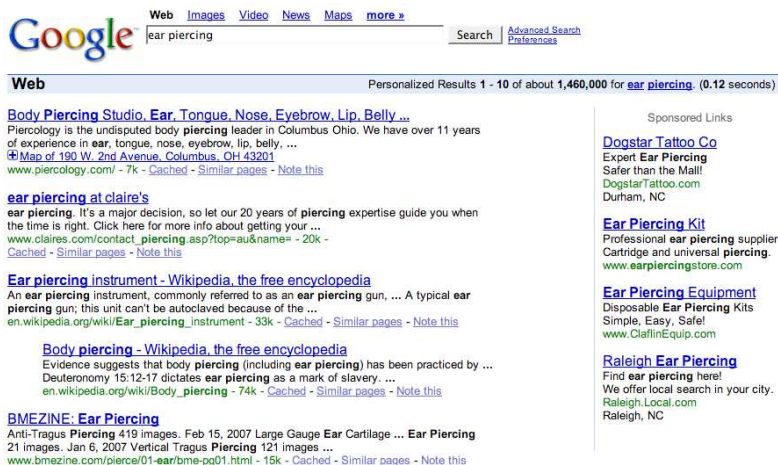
Google

Web Images Video News Maps more »

ear piercing

Search

Advanced Search
Preferences

Web

Personalized Results 1 - 10 of about 1,460,000 for ear piercing. (0.12 seconds)

Body Piercing Studio, Ear, Tongue, Nose, Eyebrow, Lip, Belly ...
Piercology is the undisputed body piercing leader in Columbus Ohio. We have over 11 years of experience in ear, tongue, nose, eyebrow, lip, belly, ...
Map of 190 W. 2nd Avenue, Columbus, OH 43201
www.piercology.com/ - 7k - Cached - Similar pages - Note this

ear piercing at claire's
ear piercing. It's a major decision, so let our 20 years of piercing expertise guide you when the time is right. Click here for more info about getting your ...
www.claires.com/contact_piercing.asp?top=au&name= - 20k - Cached - Similar pages - Note this

Ear piercing instrument - Wikipedia, the free encyclopedia
An ear piercing instrument, commonly referred to as an ear piercing gun, ... A typical ear piercing gun; this unit can't be autoclaved because of the ...
en.wikipedia.org/wiki/Ear_piercing_instrument - 33k - Cached - Similar pages - Note this

Body piercing - Wikipedia, the free encyclopedia
Evidence suggests that body piercing (including ear piercing) has been practiced by ... Deuteronomy 15:12-17 dictates ear piercing as a mark of slavery. ...
en.wikipedia.org/wiki/Body_piercing - 74k - Cached - Similar pages - Note this

BMEZINE: Ear Piercing
Anti-Tragus Piercing 419 images. Feb 15, 2007 Large Gauge Ear Cartilage ... Ear Piercing 21 images. Jan 6, 2007 Vertical Tragus Piercing 121 images ...
www.bmezine.com/pierce/01-ear/bme-pg01.html - 15k - Cached - Similar pages - Note this

Sponsored Links

Dogstar Tattoo Co
Expert Ear Piercing
Safer than the Mall!
DogstarTattoo.com
Durham, NC

Ear Piercing Kit
Professional ear piercing supplier
Cartridge and universal piercing.
www.earpiercingstore.com

Ear Piercing Equipment
Disposable Ear Piercing Kits
Simple, Easy, Safe!
www.ClaflinEquip.com

Raleigh Ear Piercing
Find ear piercing here!
We offer local search in your city.
Raleigh.Local.com
Raleigh, NC